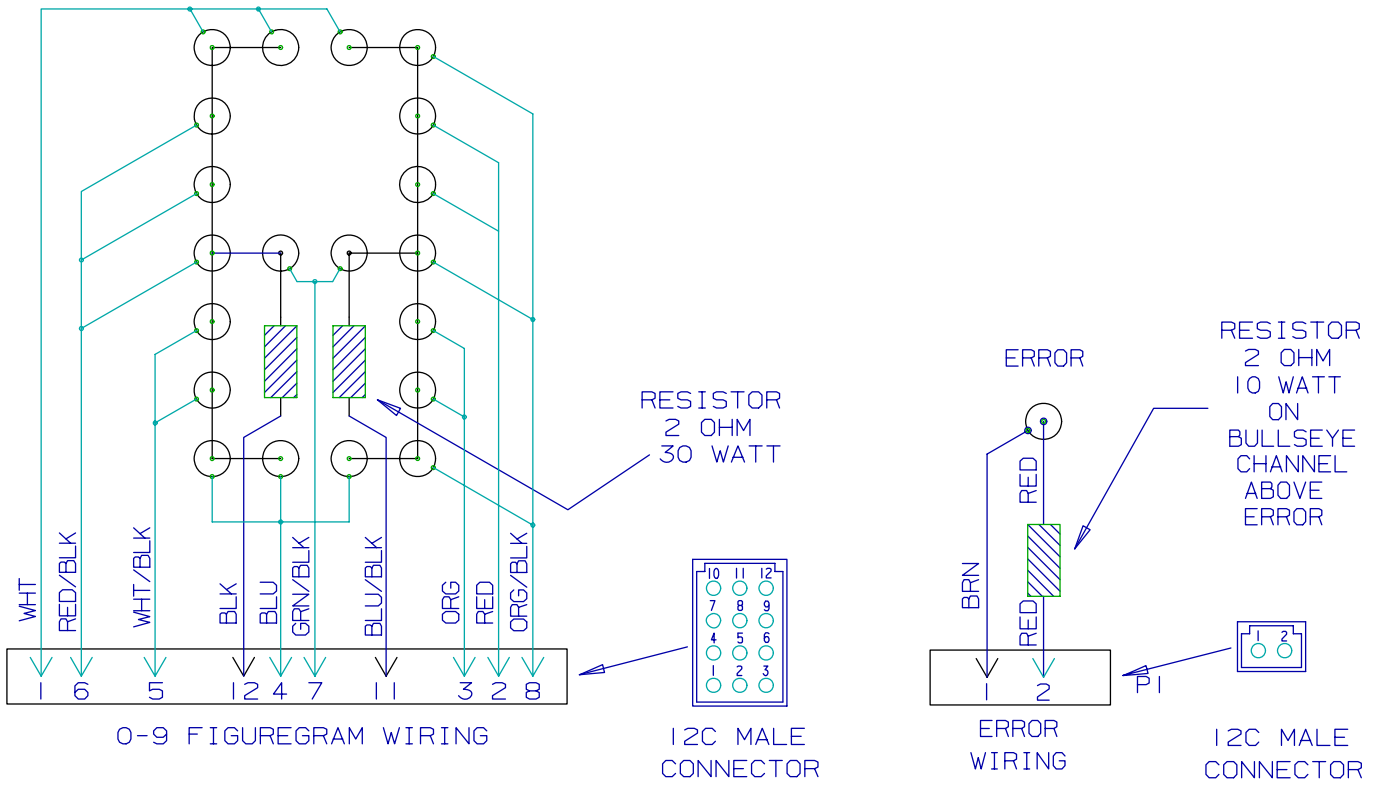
RESISTOR
2 OHM
30 WATT

WHT RED/BLK WHT/BLK BLK BLU GRN/BLK BLU/BLK ORG RED ORG/BLK

1 6 5 12 4 7 11 3 2 8

0-9 FIGUREGRAM WIRING

10 11 12
7 8 9
4 5 6
1 2 3

12C MALE CONNECTOR

ERROR

RESISTOR
2 OHM
10 WATT
ON
BULLSEYE
CHANNEL
ABOVE
ERROR

RED
BRN
RED

1 2

P1

1 2

ERROR WIRING

12C MALE CONNECTOR